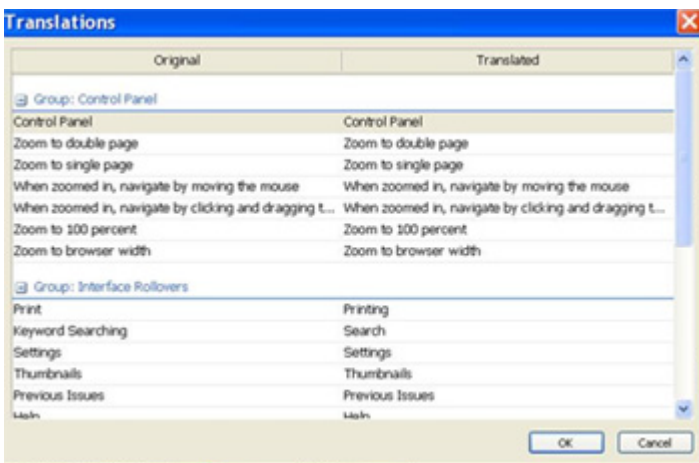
Translations

| Original | Translated |
|---|---|
| Group: Control Panel | |
| Control Panel | Control Panel |
| Zoom to double page | Zoom to double page |
| Zoom to single page | Zoom to single page |
| When zoomed in, navigate by moving the mouse | When zoomed in, navigate by moving the mouse |
| When zoomed in, navigate by clicking and dragging t... | When zoomed in, navigate by clicking and dragging t... |
| Zoom to 100 percent | Zoom to 100 percent |
| Zoom to browser width | Zoom to browser width |
| Group: Interface Rollovers | |
| Print | Printing |
| Keyword Searching | Search |
| Settings | Settings |
| Thumbnails | Thumbnails |
| Previous Issues | Previous Issues |
| Help | Help |

OK
Cancel